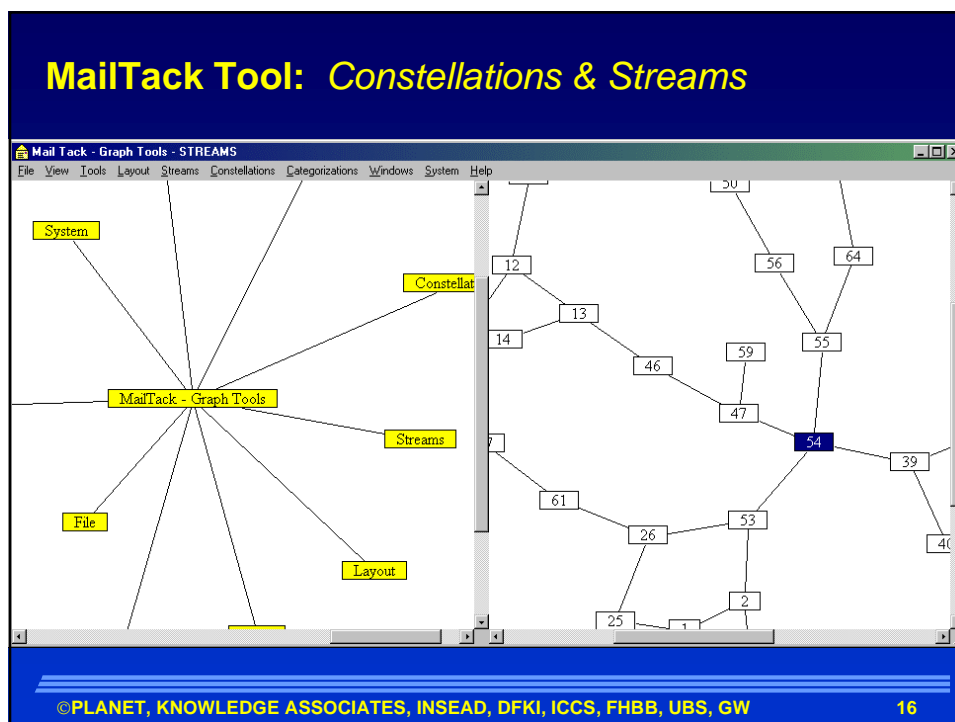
MailTack Tool: Constellations & Streams

Mail Tack - Graph Tools - STREAMS

File View Tools Layout Streams Constellations Categorizations Windows System Help

System

Constellat

MailTack - Graph Tools

Streams

File

Layout

50

12

56

64

13

14

55

59

46

47

54

39

61

53

26

40

2

25

1

©PLANET, KNOWLEDGE ASSOCIATES, INSEAD, DFKI, ICCS, FHBB, UBS, GW

16